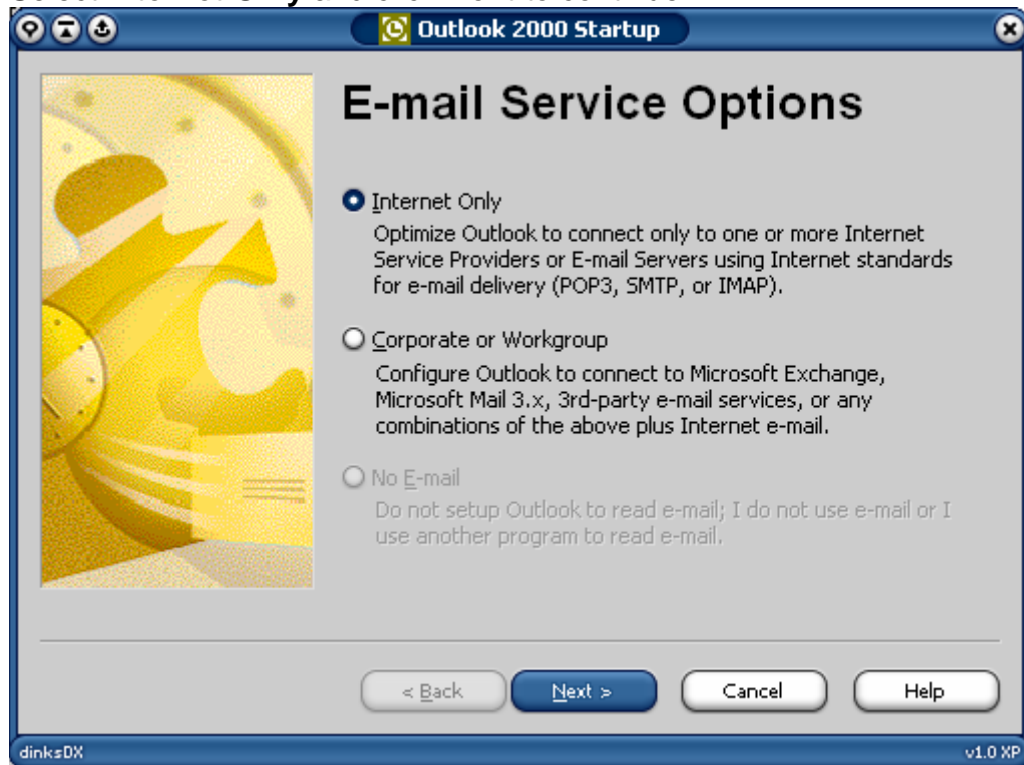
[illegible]

Outlook 2000 Startup

E-mail Service Options

Internet Only
Optimize Outlook to connect only to one or more Internet Service Providers or E-mail Servers using Internet standards for e-mail delivery (POP3, SMTP, or IMAP).

Corporate or Workgroup
Configure Outlook to connect to Microsoft Exchange, Microsoft Mail 3.x, 3rd-party e-mail services, or any combinations of the above plus Internet e-mail.

No E-mail
Do not setup Outlook to read e-mail; I do not use e-mail or I use another program to read e-mail.

< Back
Next >
Cancel
Help

dinksDX
v1.0 XP